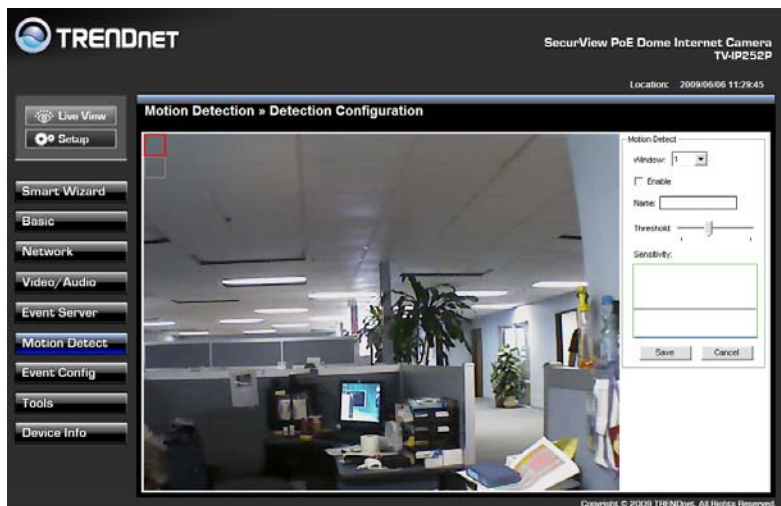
TRENDNET

SecurView PoE Dome Internet Camera
TV-IP252P

Location: 2009/06/06 11:29:45

Live View
Setup

Smart Wizard
Basic
Network
Video/Audio
Event Server
Motion Detect
Event Config
Tools
Device Info

Motion Detection » Detection Configuration

Motion Detect
Window: 1
Enable
Name:
Threshold:
Sensitivity:
Save Cancel

Copyright © 2009 TRENDnet. All Rights Reserved